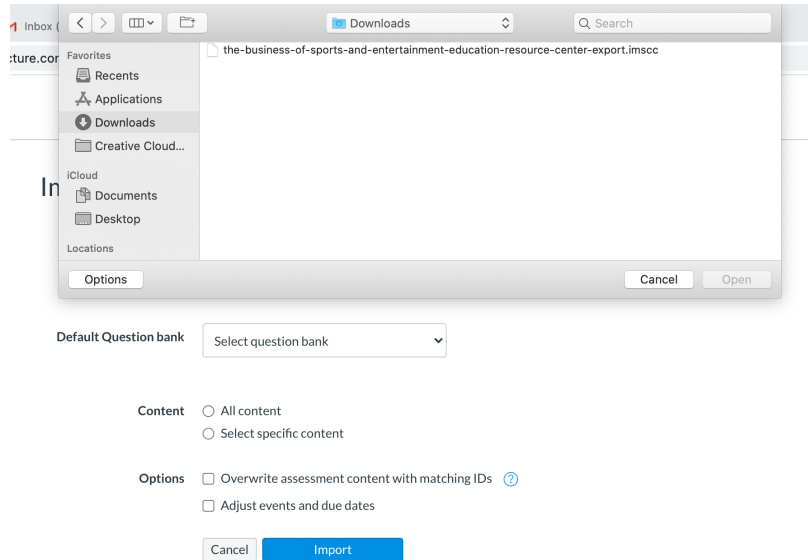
Inbox (

:ture.cor

Downloads

Search

Favorites

Recents

Applications

Downloads

Creative Cloud...

iCloud

Documents

Desktop

Locations

the-business-of-sports-and-entertainment-education-resource-center-export.imscc

Options

Cancel

Open

In

Default Question bank

Select question bank

Content

All content

Select specific content

Options

Overwrite assessment content with matching IDs

Adjust events and due dates

Cancel

Import